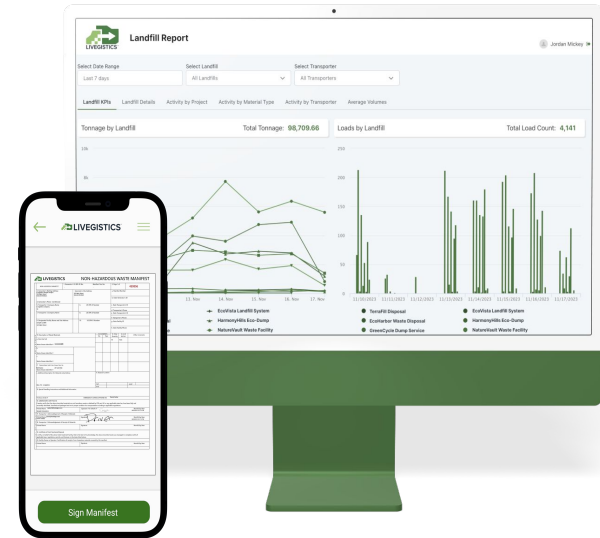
LIVEGISTICS

Landfill Report

Jordan Mickey

Select Date Range
Last 7 days

Select Landfill
All Landfills

Select Transporter
All Transporters

Landfill KPIs | Landfill Details | Activity by Project | Activity by Material Type | Activity by Transporter | Average Volumes

Tonnage by Landfill
Total Tonnage: 98,709.66

Loads by Landfill
Total Load Count: 4,141

10k
8k

13. Nov
14. Nov
15. Nov
16. Nov
17. Nov

EcoVista Landfill System
HarmonyHills Eco-Dump
NatureVault Waste Facility

250
200
150
100
50
0

11/10/2023
11/11/2023
11/12/2023
11/13/2023
11/14/2023
11/15/2023
11/16/2023
11/17/2023

TerraFill Disposal
EcoVista Landfill System
EcoHarbor Waste Disposal
HarmonyHills Eco-Dump
GreenCycle Dump Service
NatureVault Waste Facility

LIVEGISTICS

LIVEGISTICS
NON-HAZARDOUS WASTE MANIFEST

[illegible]

Sign Manifest